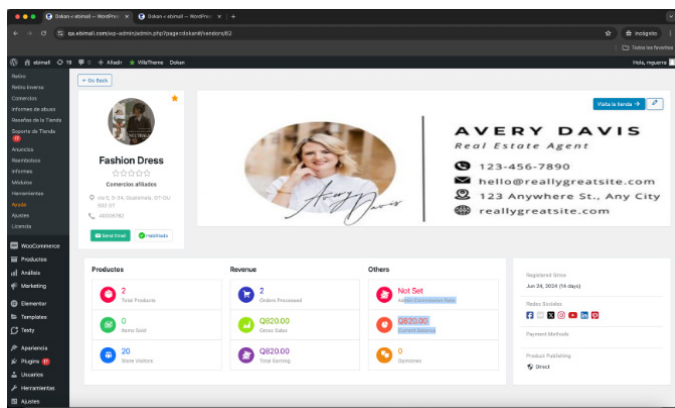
Dokan < ebimall — WordPress | Dokan < ebimall — WordPress | +

qa.ebimall.com/wp-admin/admin.php?page=dokan#/vendors/82

Incógnito

Todos los favoritos

ebimall 18 0 + Añadir VillaTheme Dokan

Hola, reguerra

Retiro
Retiro inverso
Comercios
Informes de abuso
Reseñas de la Tienda
Soporte de Tienda
Anuncios
Reembolso
Informes
Módulos
Herramientas
Ayuda
Ajustes
Licencia

WooCommerce
Productos
Análisis
Marketing
Elementor
Templates
Texty
Apariencia
Plugins
Usuarios
Herramientas
Ajustes

← Go Back

Fashion Dress

Comercios afiliados

Vil/5, 5-54, Guatemala, GT-GU 502 GT

46006782

Send Email

Verificado

Visita la tienda →

AVERY DAVIS

Real Estate Agent

123-456-7890

hello@reallygreatsite.com

123 Anywhere St., Any City

reallygreatsite.com

Avery Davis

Productos

2
Total Products

0
Items Sold

20
Store Visitors

Revenue

2
Orders Processed

Q820.00
Gross Sales

Q820.00
Total Earning

Others

Not Set
Admin Commission Rate

Q820.00
Current Balance

0
Opiniones

Registered Since

Jun 24, 2024 (14 days)

Redes Sociales

Payment Methods

Product Publishing

Direct